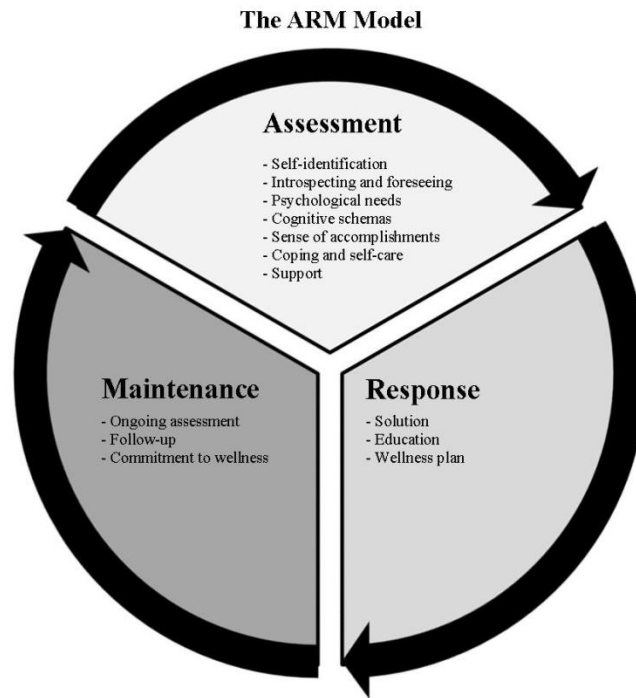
The ARM Model

Assessment

- Self-identification
- Introspecting and foreseeing
- Psychological needs
- Cognitive schemas
- Sense of accomplishments
- Coping and self-care
- Support

Maintenance

- Ongoing assessment
- Follow-up
- Commitment to wellness

Response

- Solution
- Education
- Wellness plan